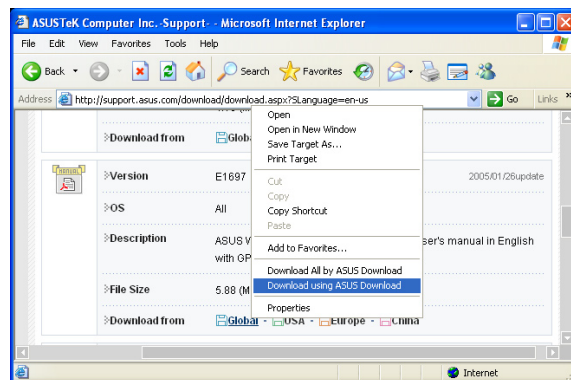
ASUSTeK Computer Inc.-Support- - Microsoft Internet Explorer

File Edit View Favorites Tools Help

Back Search Favorites

Address http://support.asus.com/download/download.aspx?SLanguage=en-us Go Links

Download from Global

Version E1697 2005/01/26update

OS All

Description ASUS V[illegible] ser's manual in English with GP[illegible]

File Size 5.88 (M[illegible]

Download from Global - USA - Europe - China

Open
Open in New Window
Save Target As...
Print Target
Cut
Copy
Copy Shortcut
Paste
Add to Favorites...
Download All by ASUS Download
Download using ASUS Download
Properties

Internet